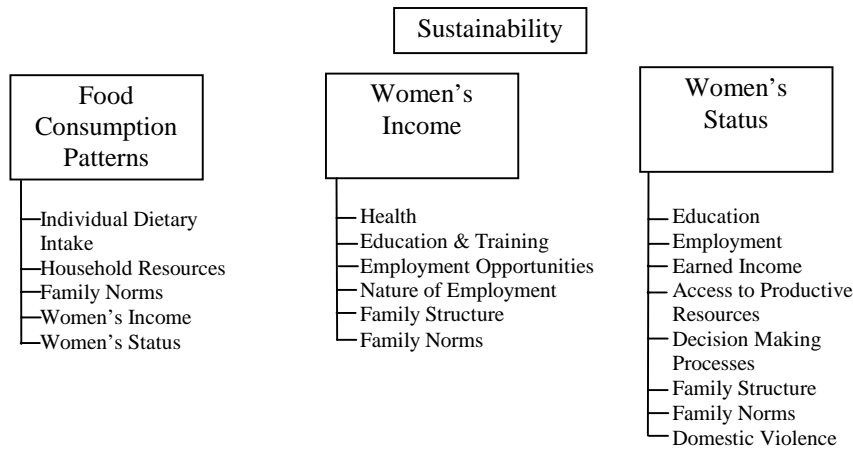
Sustainability

Food Consumption Patterns

Individual Dietary Intake
Household Resources
Family Norms
Women's Income
Women's Status

Women's Income

Health
Education & Training
Employment Opportunities
Nature of Employment
Family Structure
Family Norms

Women's Status

Education
Employment
Earned Income
Access to Productive Resources
Decision Making Processes
Family Structure
Family Norms
Domestic Violence